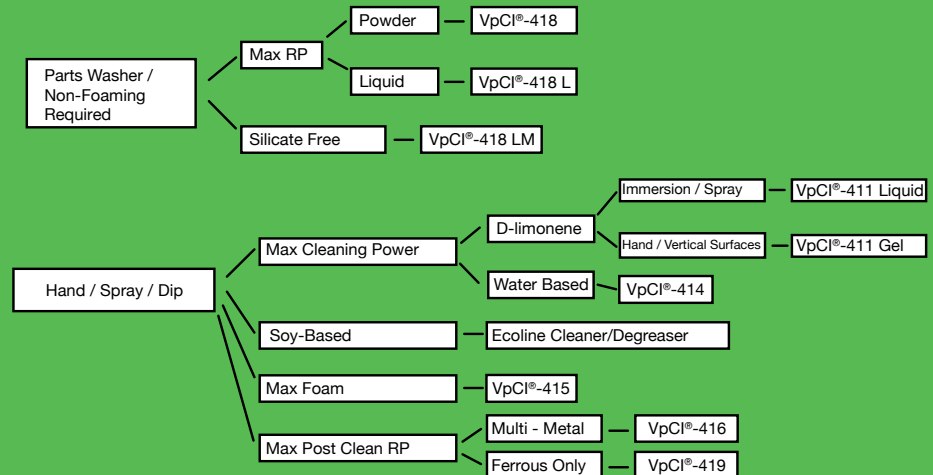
Parts Washer / Non-Foaming Required

Max RP

Powder

VpCI®-418

Liquid

VpCI®-418 L

Silicate Free

VpCI®-418 LM

Hand / Spray / Dip

Max Cleaning Power

D-limonene

Immersion / Spray

VpCI®-411 Liquid

Hand / Vertical Surfaces

VpCI®-411 Gel

Water Based

VpCI®-414

Soy-Based

Ecoline Cleaner/Degreaser

Max Foam

VpCI®-415

Max Post Clean RP

Multi - Metal

VpCI®-416

Ferrous Only

VpCI®-419